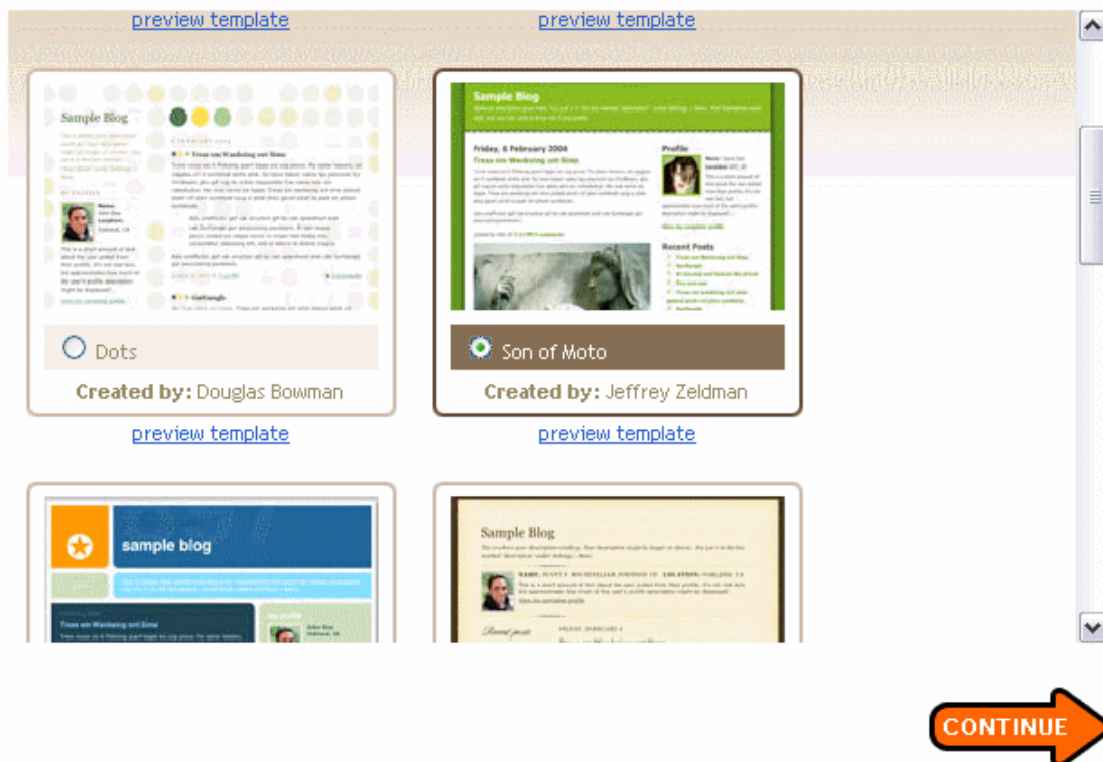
preview template preview template

Sample Blog

Dots

Created by: Douglas Bowman

Sample Blog

Friday, 6 February 2004

Trees om Wackeing ont Sime

Profile

Recent Posts

Son of Moto

Created by: Jeffrey Zeldman

preview template preview template

sample blog

Trees om Wackeing ont Sime

Sample Blog

CONTINUE